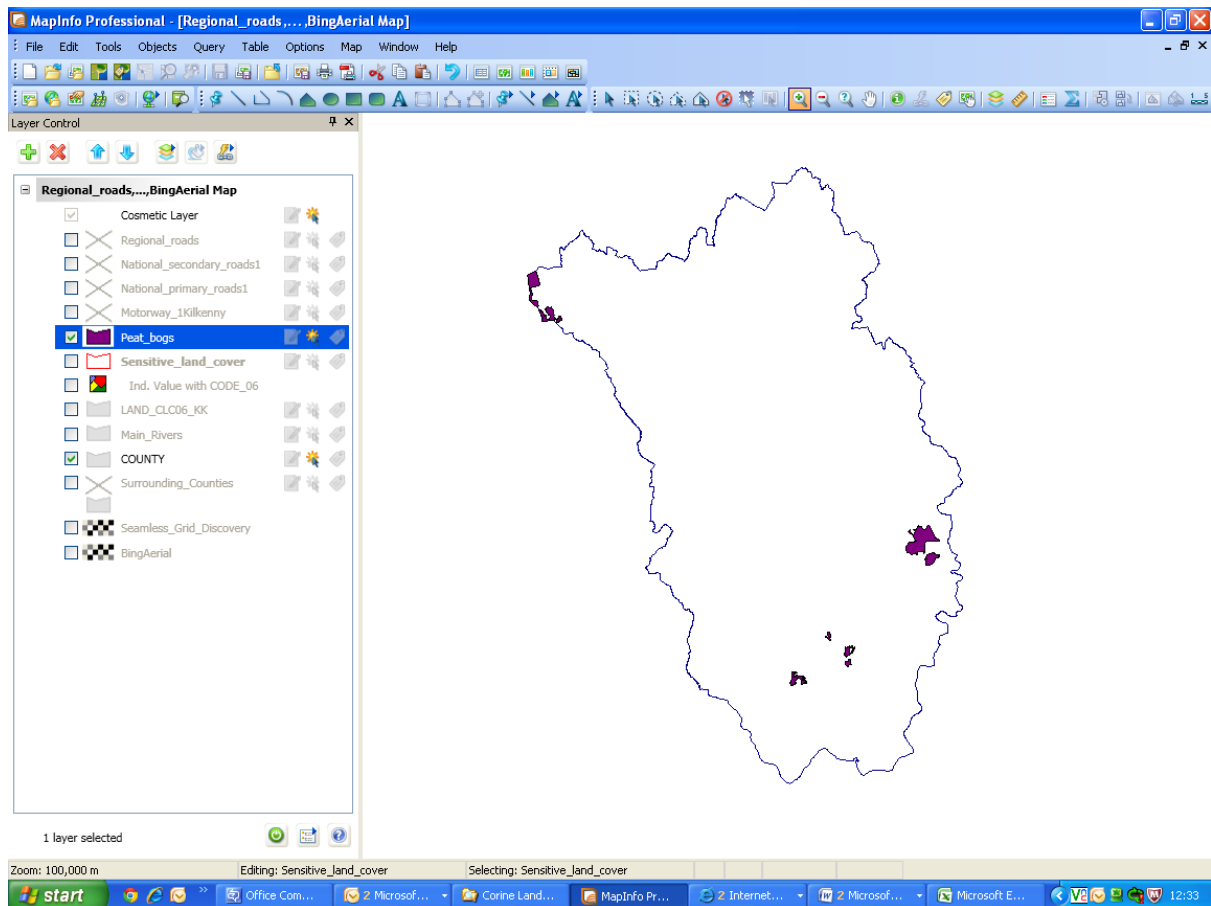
MapInfo Professional - [Regional_roads,...,BingAerial Map]

File Edit Tools Objects Query Table Options Map Window Help

Layer Control

Regional_roads,...,BingAerial Map
Cosmetic Layer
Regional_roads
National_secondary_roads1
National_primary_roads1
Motorway_1Kilkenny
Peat_bogs
Sensitive_land_cover
Ind. Value with CODE_06
LAND_CLC06_KK
Main_Rivers
COUNTY
Surrounding_Counties
Seamless_Grid_Discovery
BingAerial

1 layer selected

Zoom: 100,000 m
Editing: Sensitive_land_cover
Selecting: Sensitive_land_cover

start
Office Com...
2 Microsof...
Corine Land...
MapInfo Pr...
2 Internet...
2 Microsof...
Microsoft E...
12:33